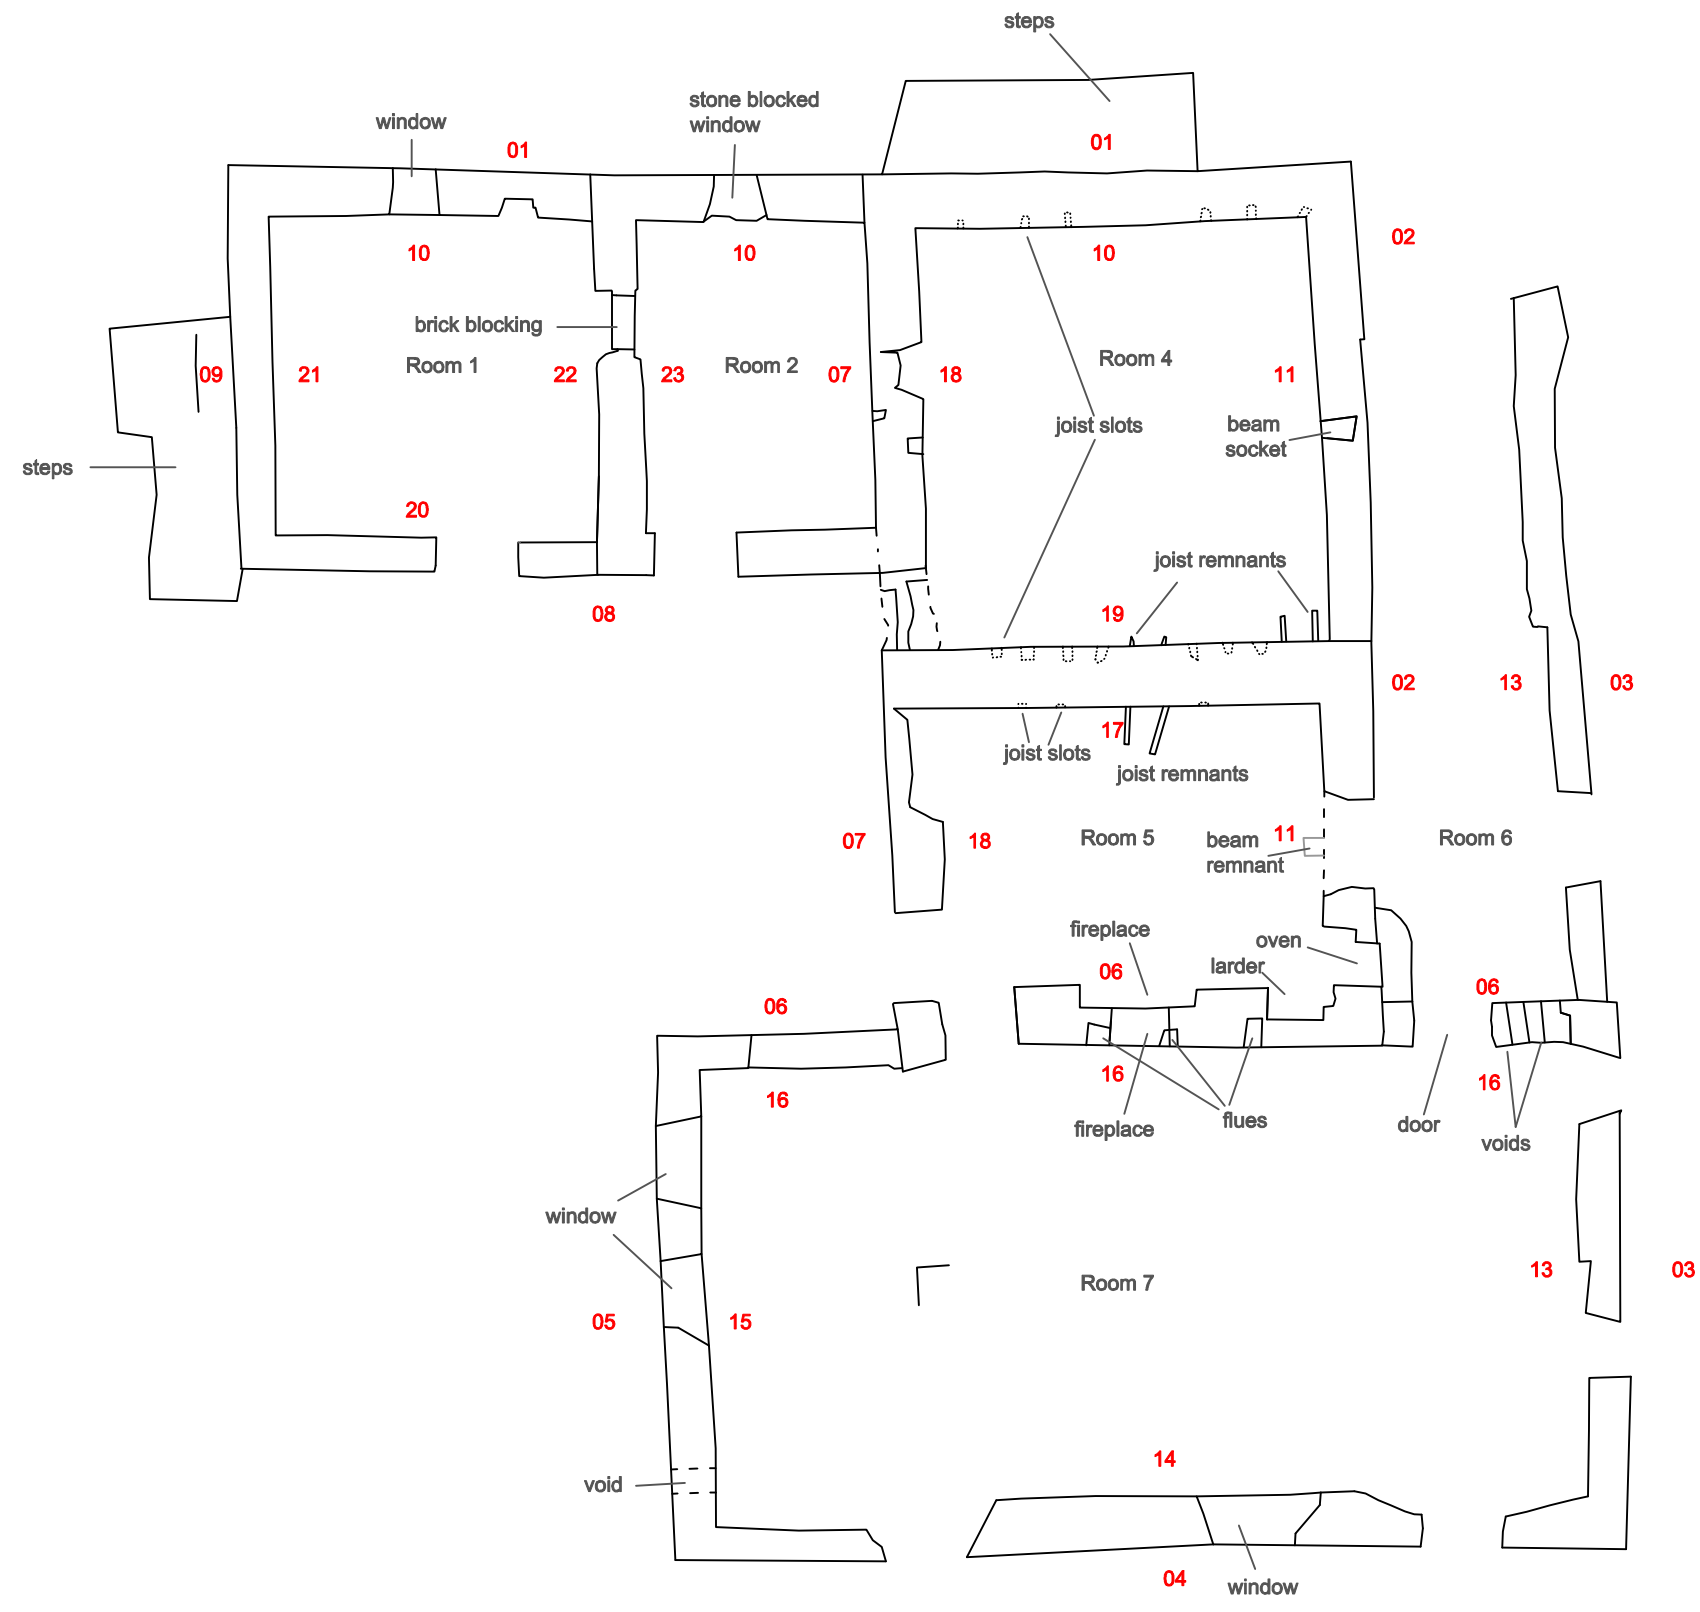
steps

window
01
stone blocked window
01

10
10
10
02

brick blocking

Room 1
Room 2
Room 4
09
21
22
23
07
18
11

steps
joist slots
beam socket

20

joist remnants
08
19

02
13
03

17
joist slots
joist remnants

07
18
Room 5
beam remnant
11
Room 6

fireplace
oven
06
larder
06
06

16
16
16
fireplace
flues
door
voids

window

Room 7
13
03
05
15

14

void

04
window